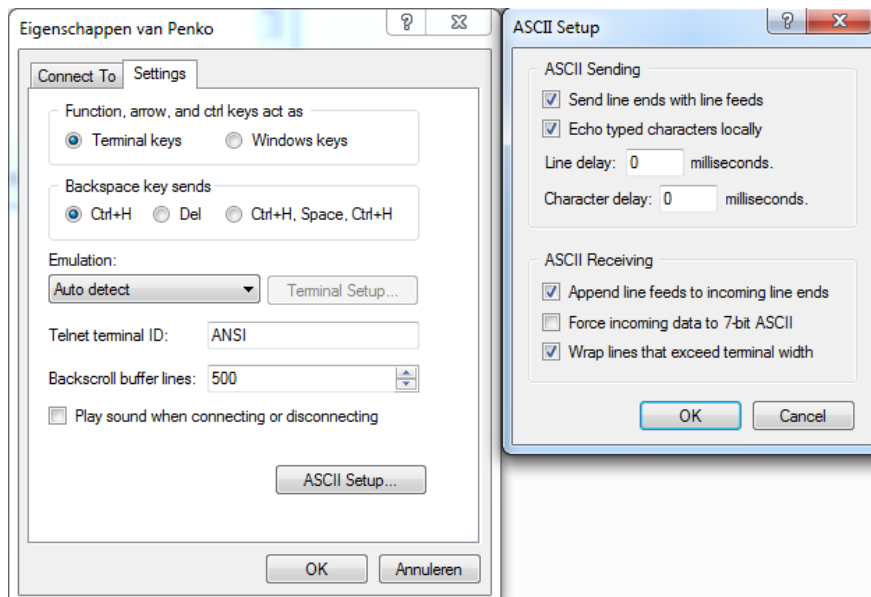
Eigenschappen van Penko

?

Connect To
Settings

Function, arrow, and ctrl keys act as
Terminal keys
Windows keys

Backspace key sends
Ctrl+H
Del
Ctrl+H, Space, Ctrl+H

Emulation:
Auto detect
Terminal Setup...

Telnet terminal ID:
ANSI

Backscroll buffer lines:
500

Play sound when connecting or disconnecting

ASCII Setup...

OK
Annuleren

ASCII Setup

?

ASCII Sending
Send line ends with line feeds
Echo typed characters locally
Line delay: 0 milliseconds.
Character delay: 0 milliseconds.

ASCII Receiving
Append line feeds to incoming line ends
Force incoming data to 7-bit ASCII
Wrap lines that exceed terminal width

OK
Cancel